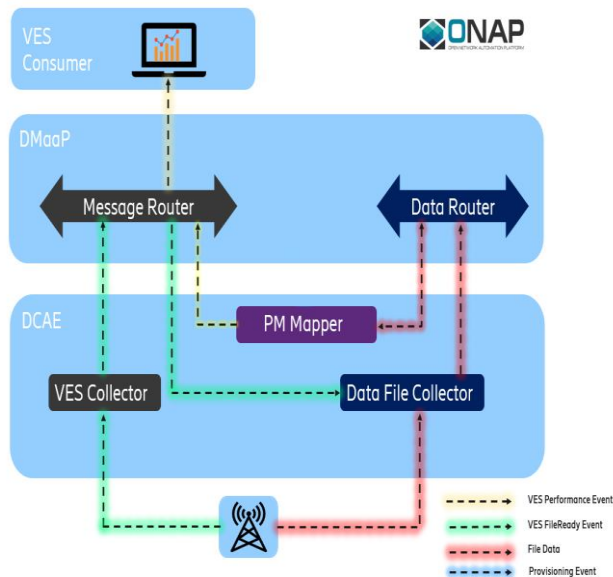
VES Consumer

ONAP
OPEN NETWORK AUTOMATION PLATFORM

DMaaP

Message Router

Data Router

DCAE

PM Mapper

VES Collector

Data File Collector

VES Performance Event
VES FileReady Event
File Data
Provisioning Event